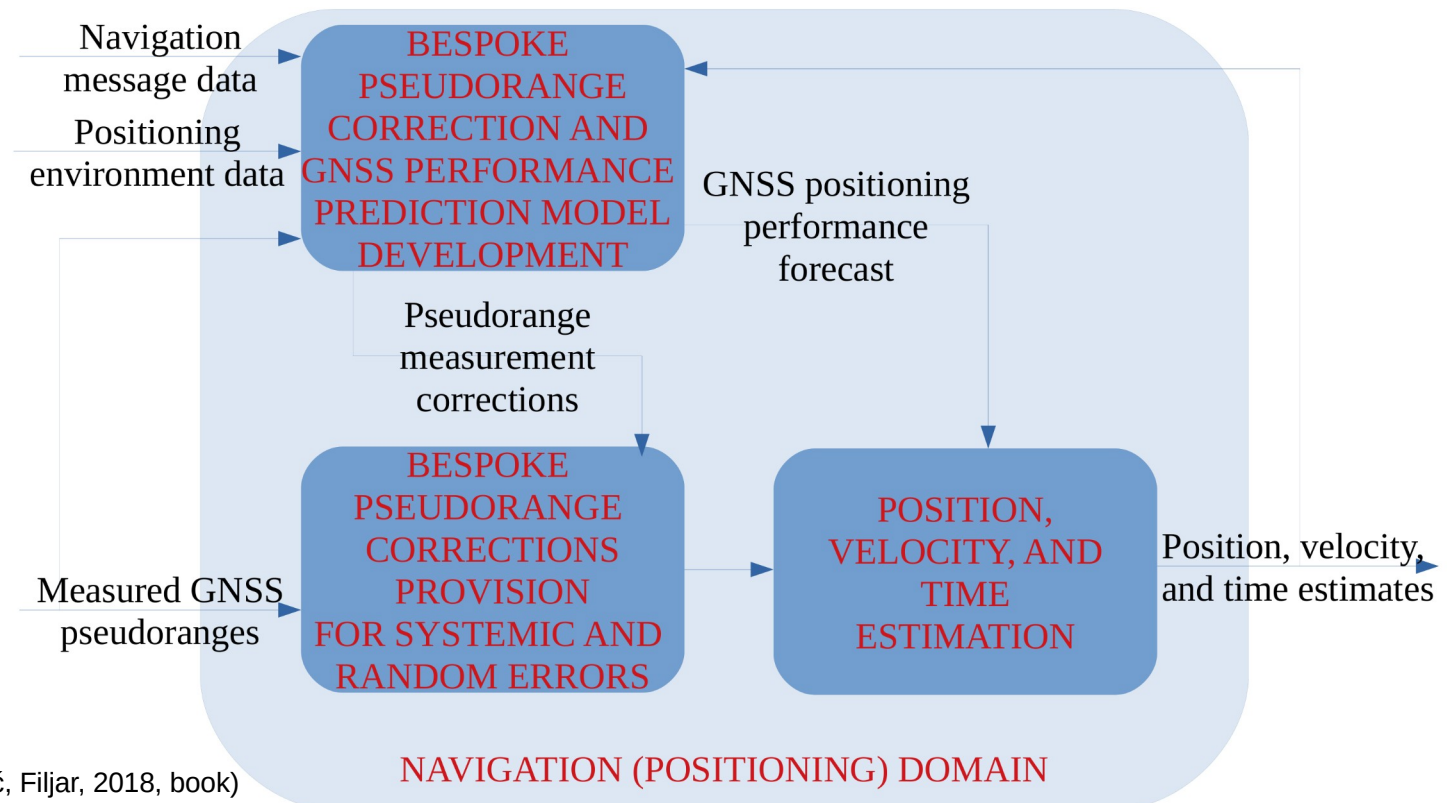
Navigation message data

Positioning environment data

BESPOKE PSEUDORANGE CORRECTION AND GNSS PERFORMANCE PREDICTION MODEL DEVELOPMENT

GNSS positioning performance forecast

Pseudorange measurement corrections

Measured GNSS pseudoranges

BESPOKE PSEUDORANGE CORRECTIONS PROVISION FOR SYSTEMIC AND RANDOM ERRORS

POSITION, VELOCITY, AND TIME ESTIMATION

Position, velocity, and time estimates

NAVIGATION (POSITIONING) DOMAIN

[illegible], Filjar, 2018, book)